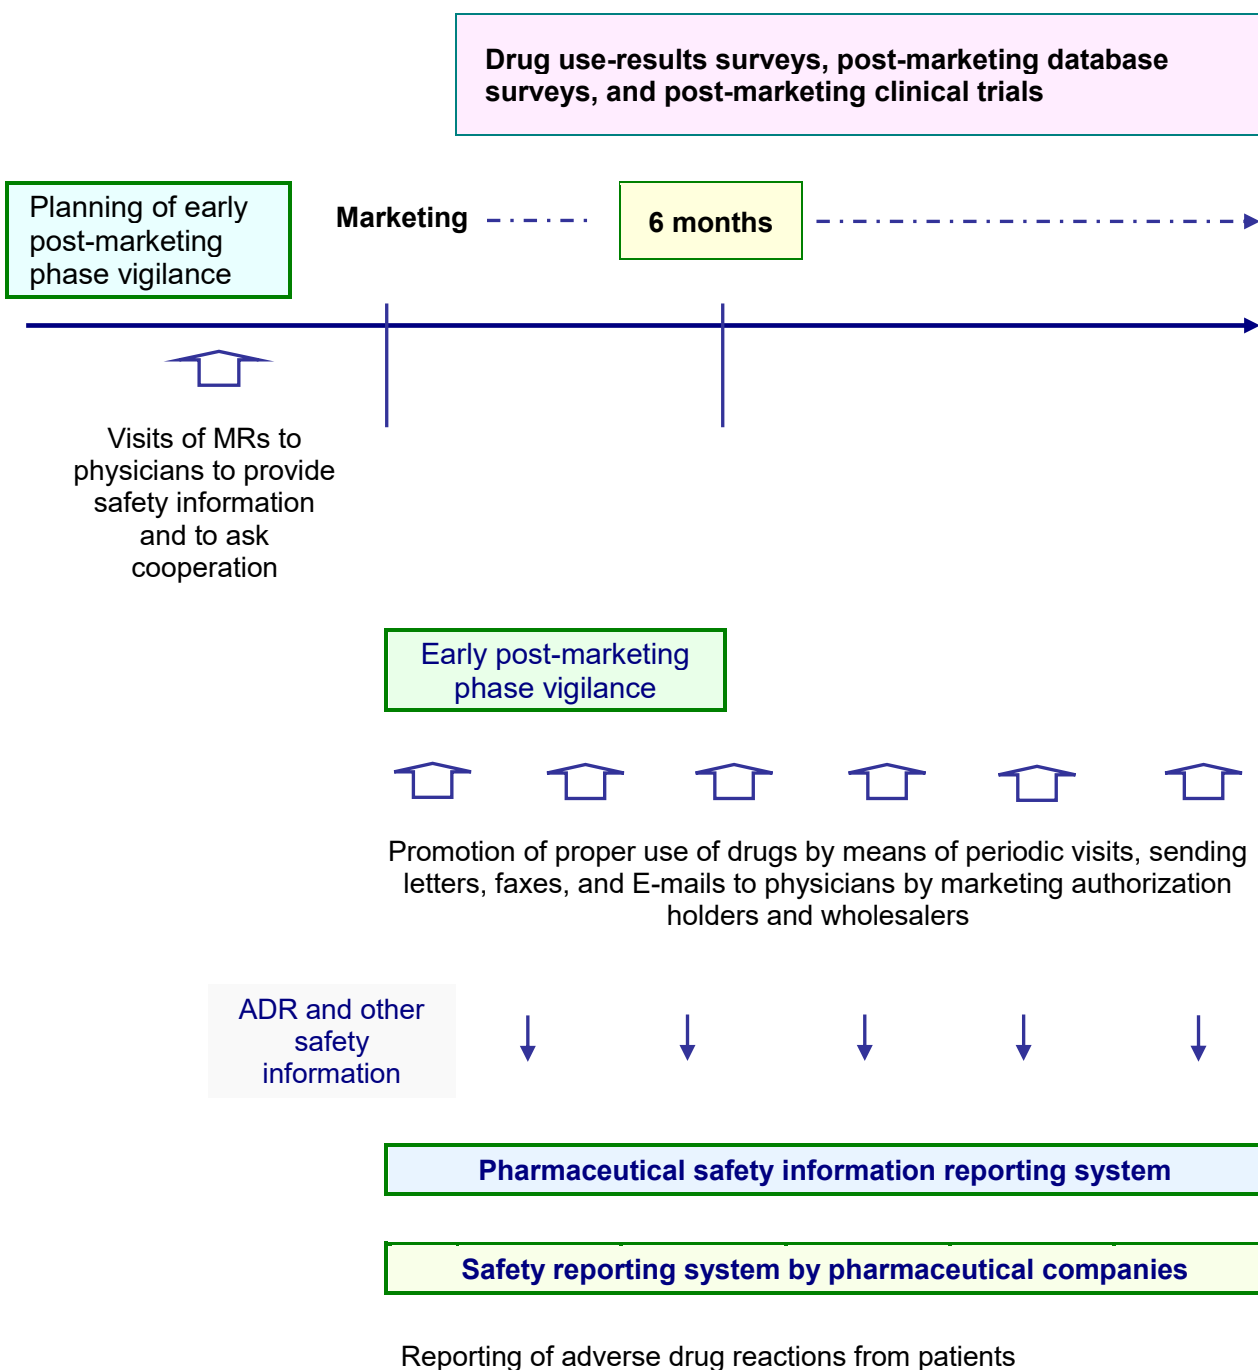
Drug use-results surveys, post-marketing database surveys, and post-marketing clinical trials

Planning of early post-marketing phase vigilance

Marketing

6 months

Visits of MRs to physicians to provide safety information and to ask cooperation

Early post-marketing phase vigilance

Promotion of proper use of drugs by means of periodic visits, sending letters, faxes, and E-mails to physicians by marketing authorization holders and wholesalers

ADR and other safety information

Pharmaceutical safety information reporting system

Safety reporting system by pharmaceutical companies

Reporting of adverse drug reactions from patients